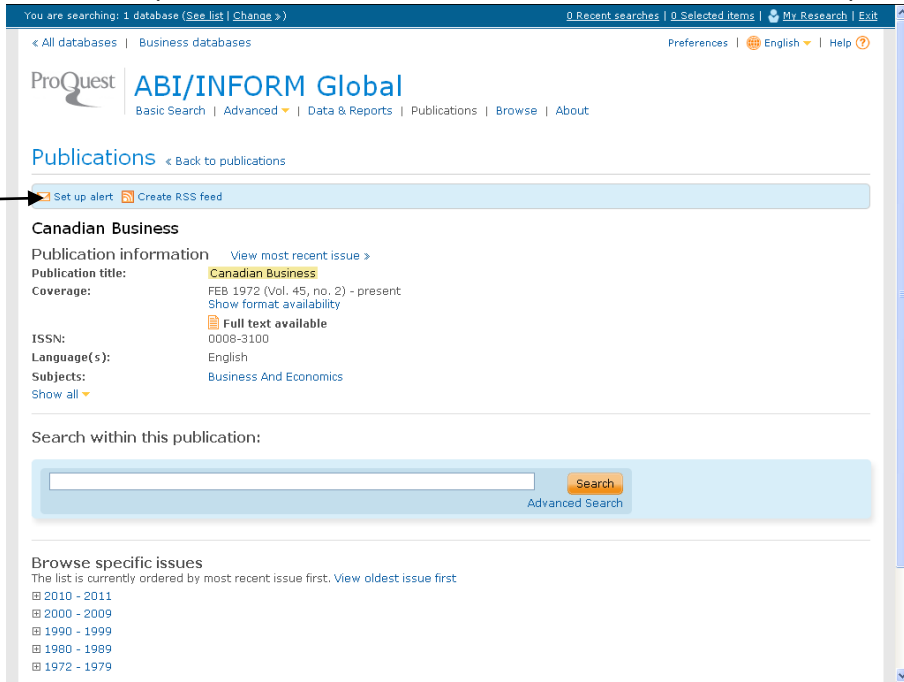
You are searching: 1 database (See list | Change »)

0 Recent searches | 0 Selected items | My Research | Exit

« All databases | Business databases

Preferences | English | Help

ProQuest

ABI/INFORM Global

Basic Search | Advanced | Data & Reports | Publications | Browse | About

Publications « Back to publications

Set up alert Create RSS feed

Canadian Business

Publication information View most recent issue »

| | |
|---|---|
| Publication title: | Canadian Business |
| Coverage: | FEB 1972 (Vol. 45, no. 2) - present Show format availability |
| | Full text available |
| ISSN: | 0008-3100 |
| Language(s): | English |
| Subjects: | Business And Economics |

Show all

Search within this publication:

Search

Advanced Search

Browse specific issues

The list is currently ordered by most recent issue first. View oldest issue first

2010 - 2011
2000 - 2009
1990 - 1999
1980 - 1989
1972 - 1979